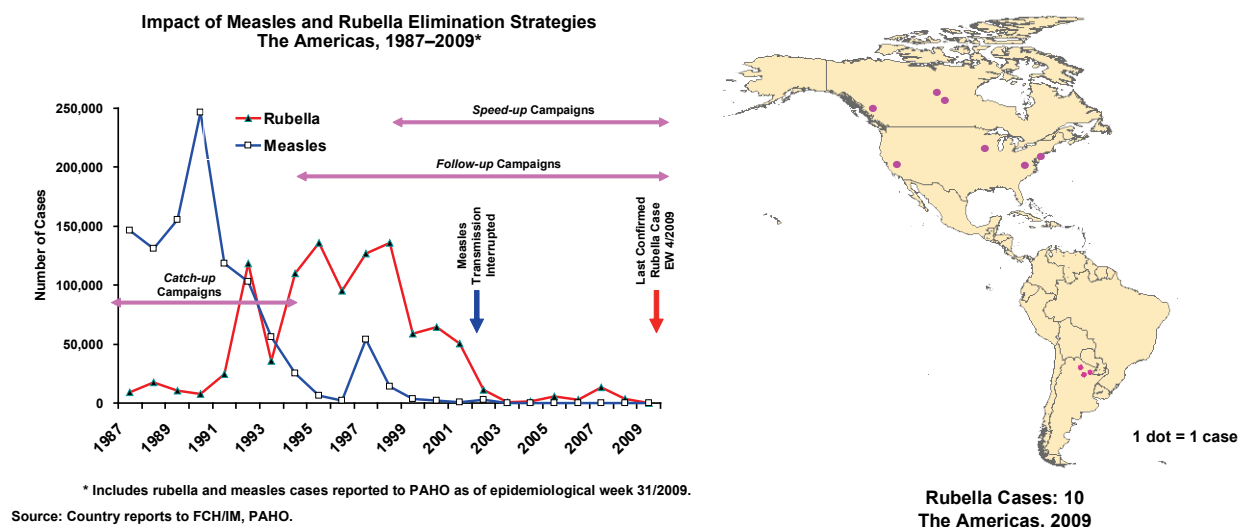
Impact of Measles and Rubella Elimination Strategies
The Americas, 1987–2009*

Rubella
Measles

Speed-up Campaigns
Follow-up Campaigns
Catch-up Campaigns
Measles Transmission Interrupted
Last Confirmed Rubella Case EW 4/2009

Number of Cases
250,000
200,000
150,000
100,000
50,000
0

1987
1989
1991
1993
1995
1997
1999
2001
2003
2005
2007
2009

* Includes rubella and measles cases reported to PAHO as of epidemiological week 31/2009.
Source: Country reports to FCH/IM, PAHO.

1 dot = 1 case

Rubella Cases: 10
The Americas, 2009